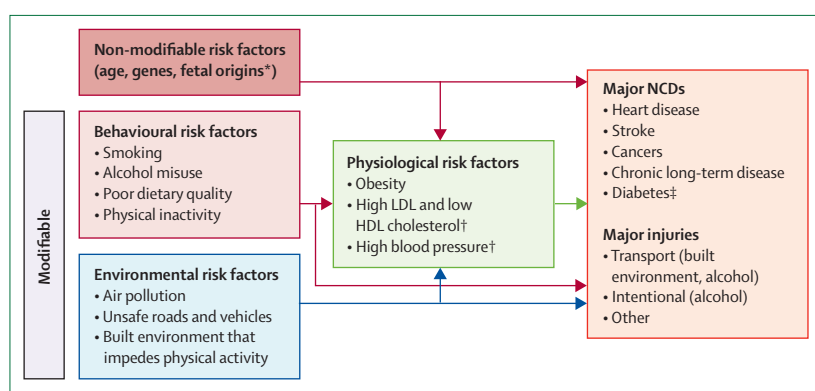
Non-modifiable risk factors
(age, genes, fetal origins*)

Modifiable

Behavioural risk factors
• Smoking
• Alcohol misuse
• Poor dietary quality
• Physical inactivity

Environmental risk factors
• Air pollution
• Unsafe roads and vehicles
• Built environment that impedes physical activity

Physiological risk factors
• Obesity
• High LDL and low HDL cholesterol†
• High blood pressure†

Major NCDs
• Heart disease
• Stroke
• Cancers
• Chronic long-term disease
• Diabetes‡

Major injuries
• Transport (built environment, alcohol)
• Intentional (alcohol)
• Other